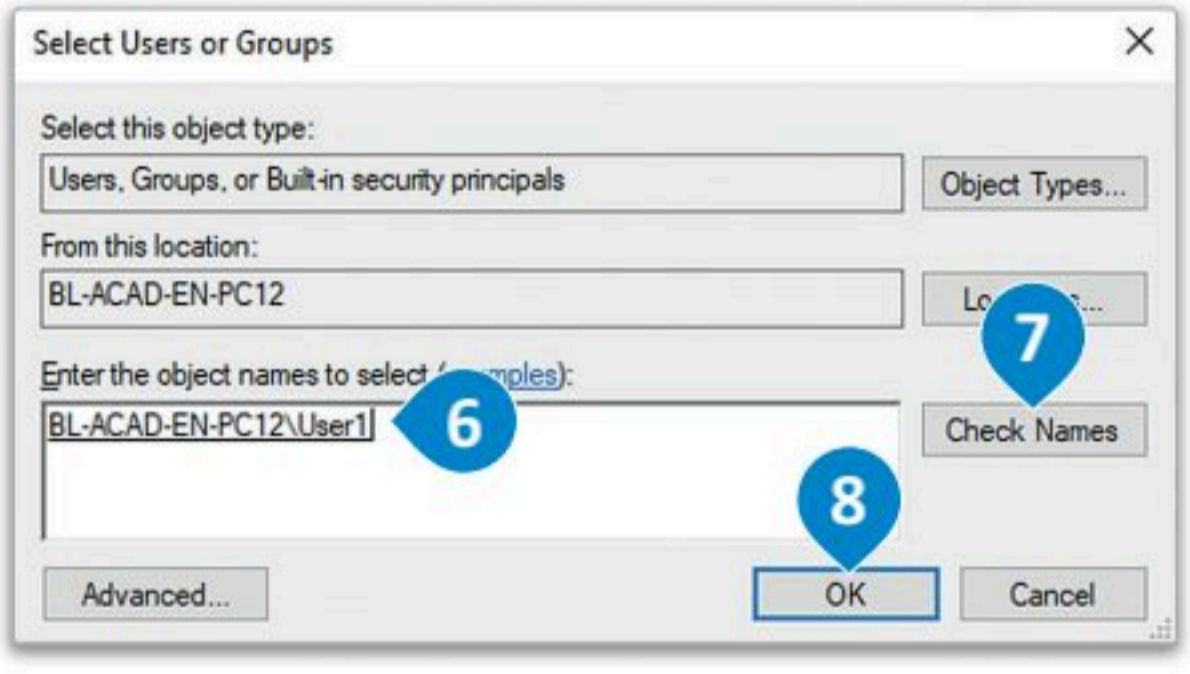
Select Users or Groups

Select this object type:

Users, Groups, or Built-in security principals

Object Types...

From this location:

BL-ACAD-EN-PC12

Lo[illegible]...

7

Enter the object names to select ([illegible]mples):

BL-ACAD-EN-PC12\User1

6

Check Names

8

Advanced...

OK

Cancel